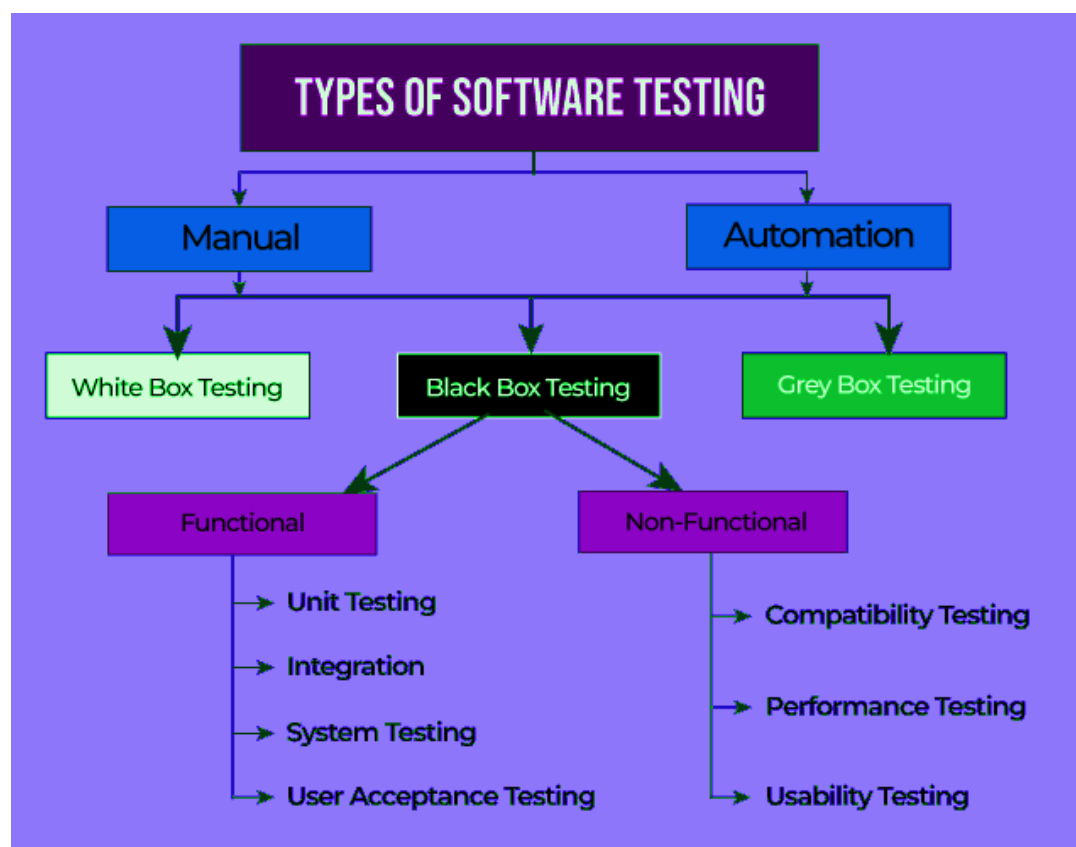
TYPES OF SOFTWARE TESTING

Manual

Automation

White Box Testing

Black Box Testing

Grey Box Testing

Functional

Non-Functional

Unit Testing

Integration

System Testing

User Acceptance Testing

Compatibility Testing

Performance Testing

Usability Testing